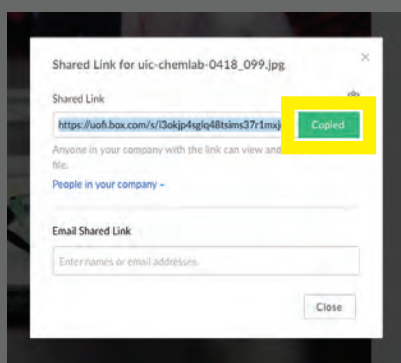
Shared Link for uic-chemlab-0418_099.jpg

×

Shared Link

https://uofi.box.com/s/l3okjp4sglq48tsims37r1mxj

Copied

Anyone in your company with the link can view and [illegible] file.

People in your company ▾

Email Shared Link

Enter names or email addresses.

Close